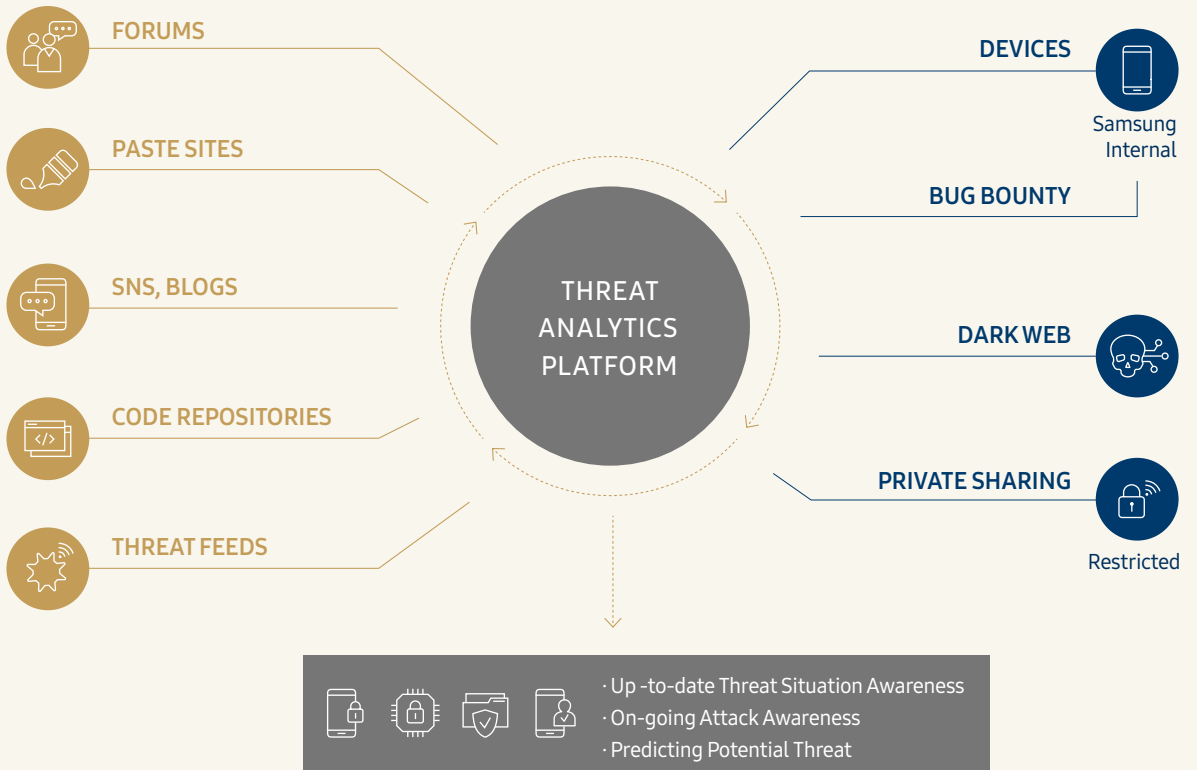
FORUMS

PASTE SITES

SNS, BLOGS

CODE REPOSITORIES

THREAT FEEDS

THREAT ANALYTICS PLATFORM

DEVICES

Samsung Internal

BUG BOUNTY

DARK WEB

PRIVATE SHARING

Restricted

· Up -to-date Threat Situation Awareness
· On-going Attack Awareness
· Predicting Potential Threat